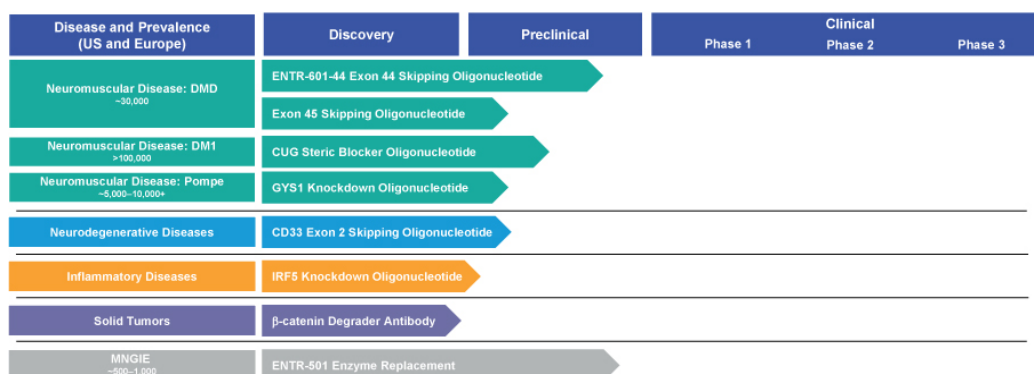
| Disease and Prevalence (US and Europe) | Discovery | Preclinical | Clinical Phase 1 | Phase 2 | Phase 3 |
|---|---|---|---|---|---|
| Neuromuscular Disease: DMD ~30,000 | ENTR-601-44 Exon 44 Skipping Oligonucleotide | | | | |
| | Exon 45 Skipping Oligonucleotide | | | | |
| Neuromuscular Disease: DM1 >100,000 | CUG Steric Blocker Oligonucleotide | | | | |
| Neuromuscular Disease: Pompe ~5,000–10,000+ | GYS1 Knockdown Oligonucleotide | | | | |
| Neurodegenerative Diseases | CD33 Exon 2 Skipping Oligonucleotide | | | | |
| Inflammatory Diseases | IRF5 Knockdown Oligonucleotide | | | | |
| Solid Tumors | β-catenin Degrader Antibody | | | | |
| MNGIE ~500–1,000 | ENTR-501 Enzyme Replacement | | | | |